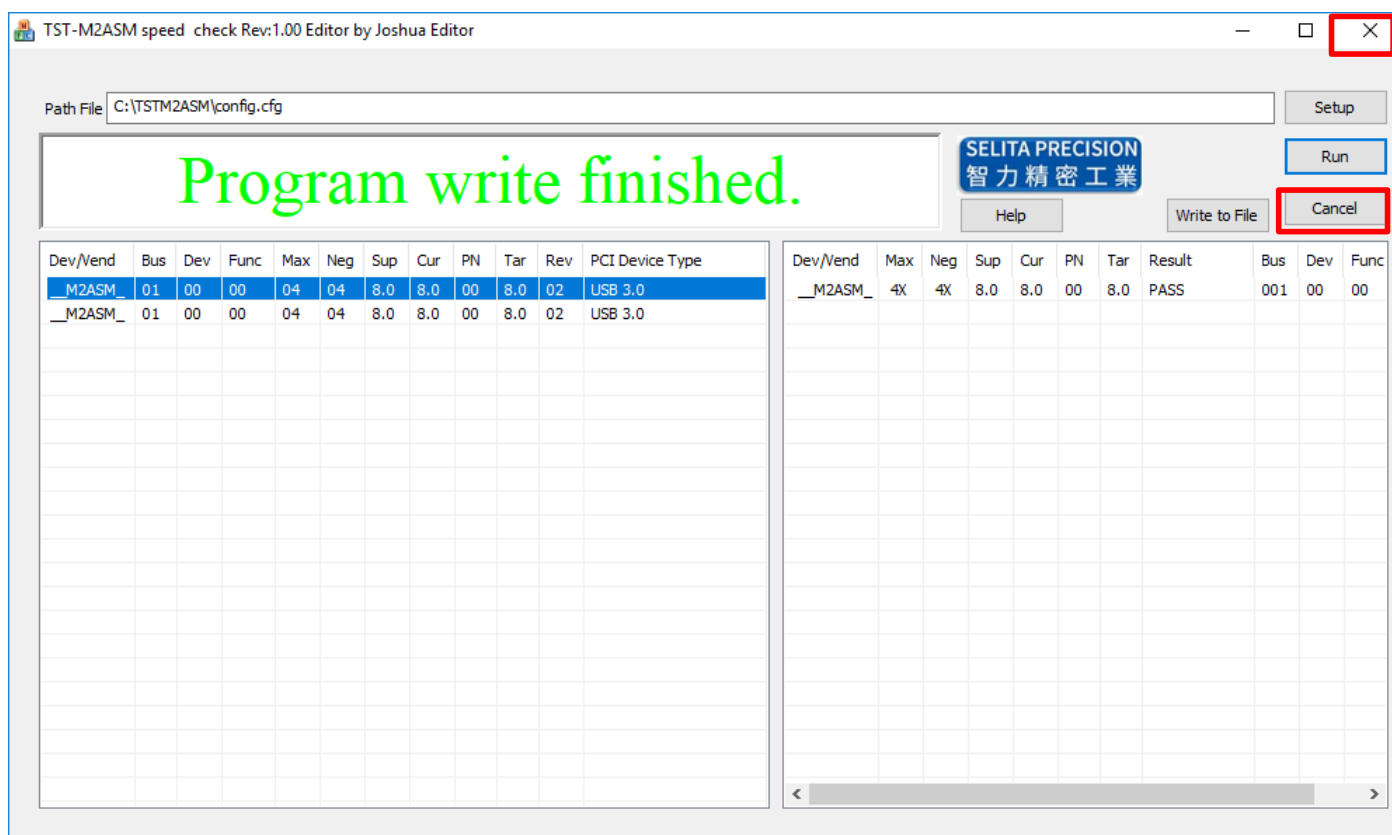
TST-M2ASM speed check Rev:1.00 Editor by Joshua Editor

Path File C:\TSTM2ASM\config.cfg

Setup

Program write finished.

SELITA PRECISION
智力精密工業

Run

Help

Write to File

Cancel

| Dev/Vend | Bus | Dev | Func | Max | Neg | Sup | Cur | PN | Tar | Rev | PCI Device Type |
|---|---|---|---|---|---|---|---|---|---|---|---|
| __M2ASM_ | 01 | 00 | 00 | 04 | 04 | 8.0 | 8.0 | 00 | 8.0 | 02 | USB 3.0 |
| __M2ASM_ | 01 | 00 | 00 | 04 | 04 | 8.0 | 8.0 | 00 | 8.0 | 02 | USB 3.0 |

| Dev/Vend | Max | Neg | Sup | Cur | PN | Tar | Result | Bus | Dev | Func |
|---|---|---|---|---|---|---|---|---|---|---|
| __M2ASM_ | 4X | 4X | 8.0 | 8.0 | 00 | 8.0 | PASS | 001 | 00 | 00 |